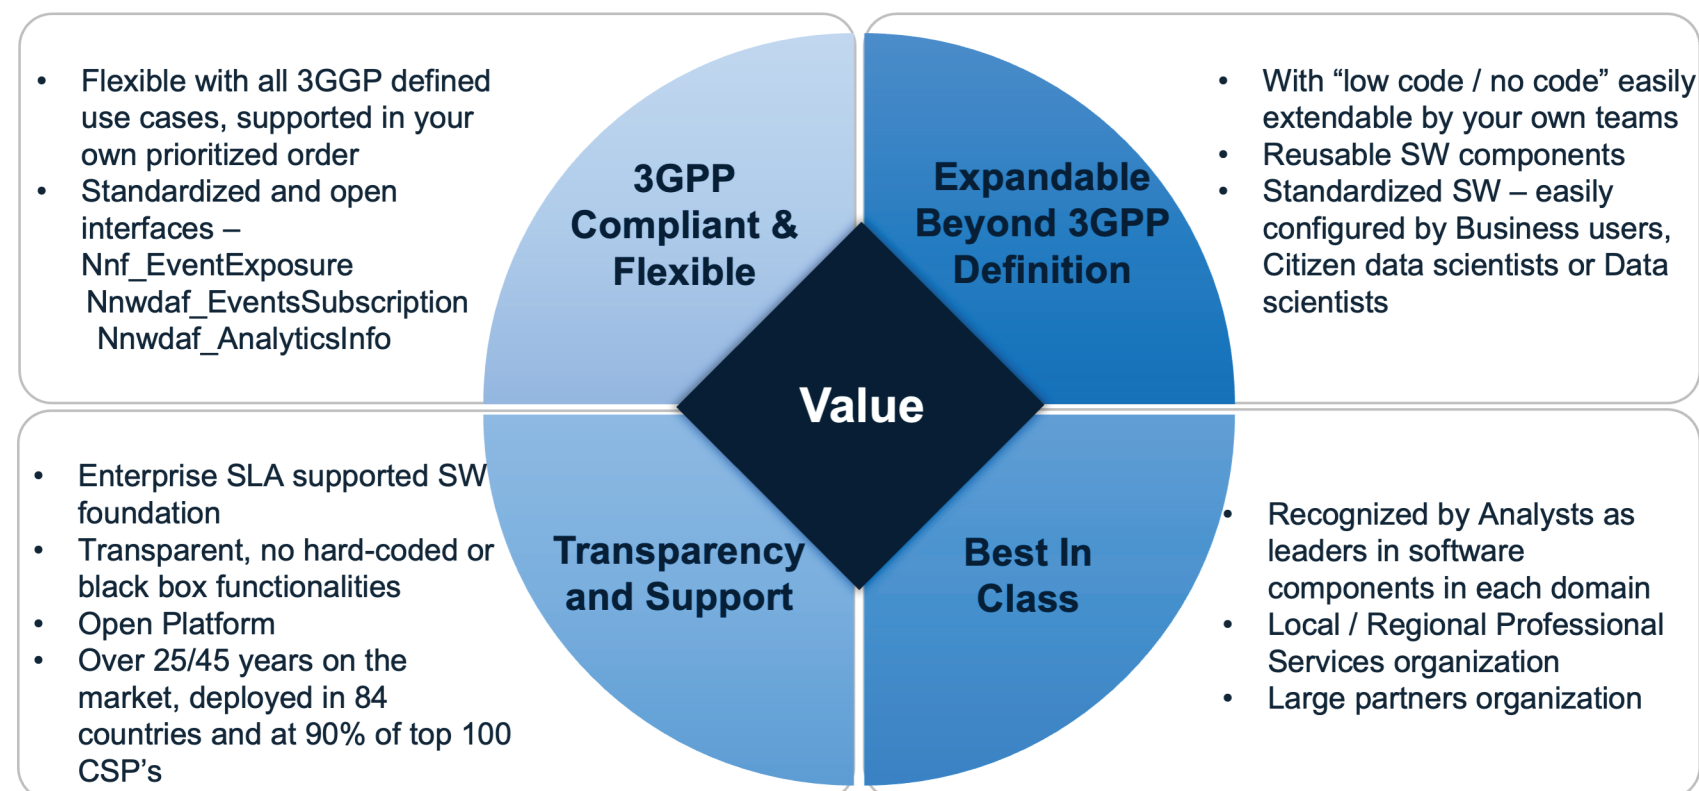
- Flexible with all 3GGP defined use cases, supported in your own prioritized order
- Standardized and open interfaces – Nnf_EventExposure Nnwdaf_EventsSubscription Nnwdaf_AnalyticsInfo

3GPP Compliant & Flexible

Expandable Beyond 3GPP Definition

- With “low code / no code” easily extendable by your own teams
- Reusable SW components
- Standardized SW – easily configured by Business users, Citizen data scientists or Data scientists

Value

- Enterprise SLA supported SW foundation
- Transparent, no hard-coded or black box functionalities
- Open Platform
- Over 25/45 years on the market, deployed in 84 countries and at 90% of top 100 CSP’s

Transparency and Support

Best In Class

- Recognized by Analysts as leaders in software components in each domain
- Local / Regional Professional Services organization
- Large partners organization